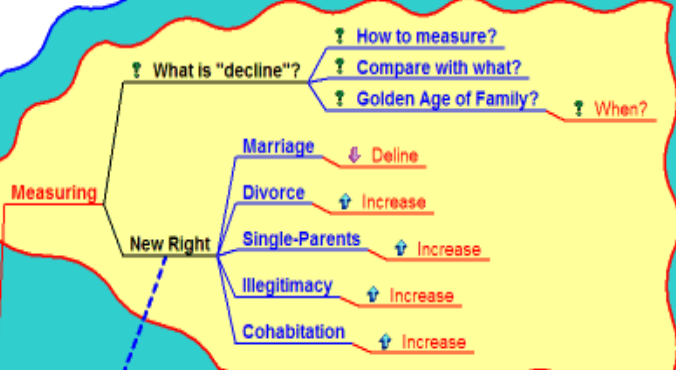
Measuring

What is "decline"?

How to measure?

Compare with what?

Golden Age of Family?

When?

New Right

Marriage

Deline

Divorce

Increase

Single-Parents

Increase

Illegitimacy

Increase

Cohabitation

Increase